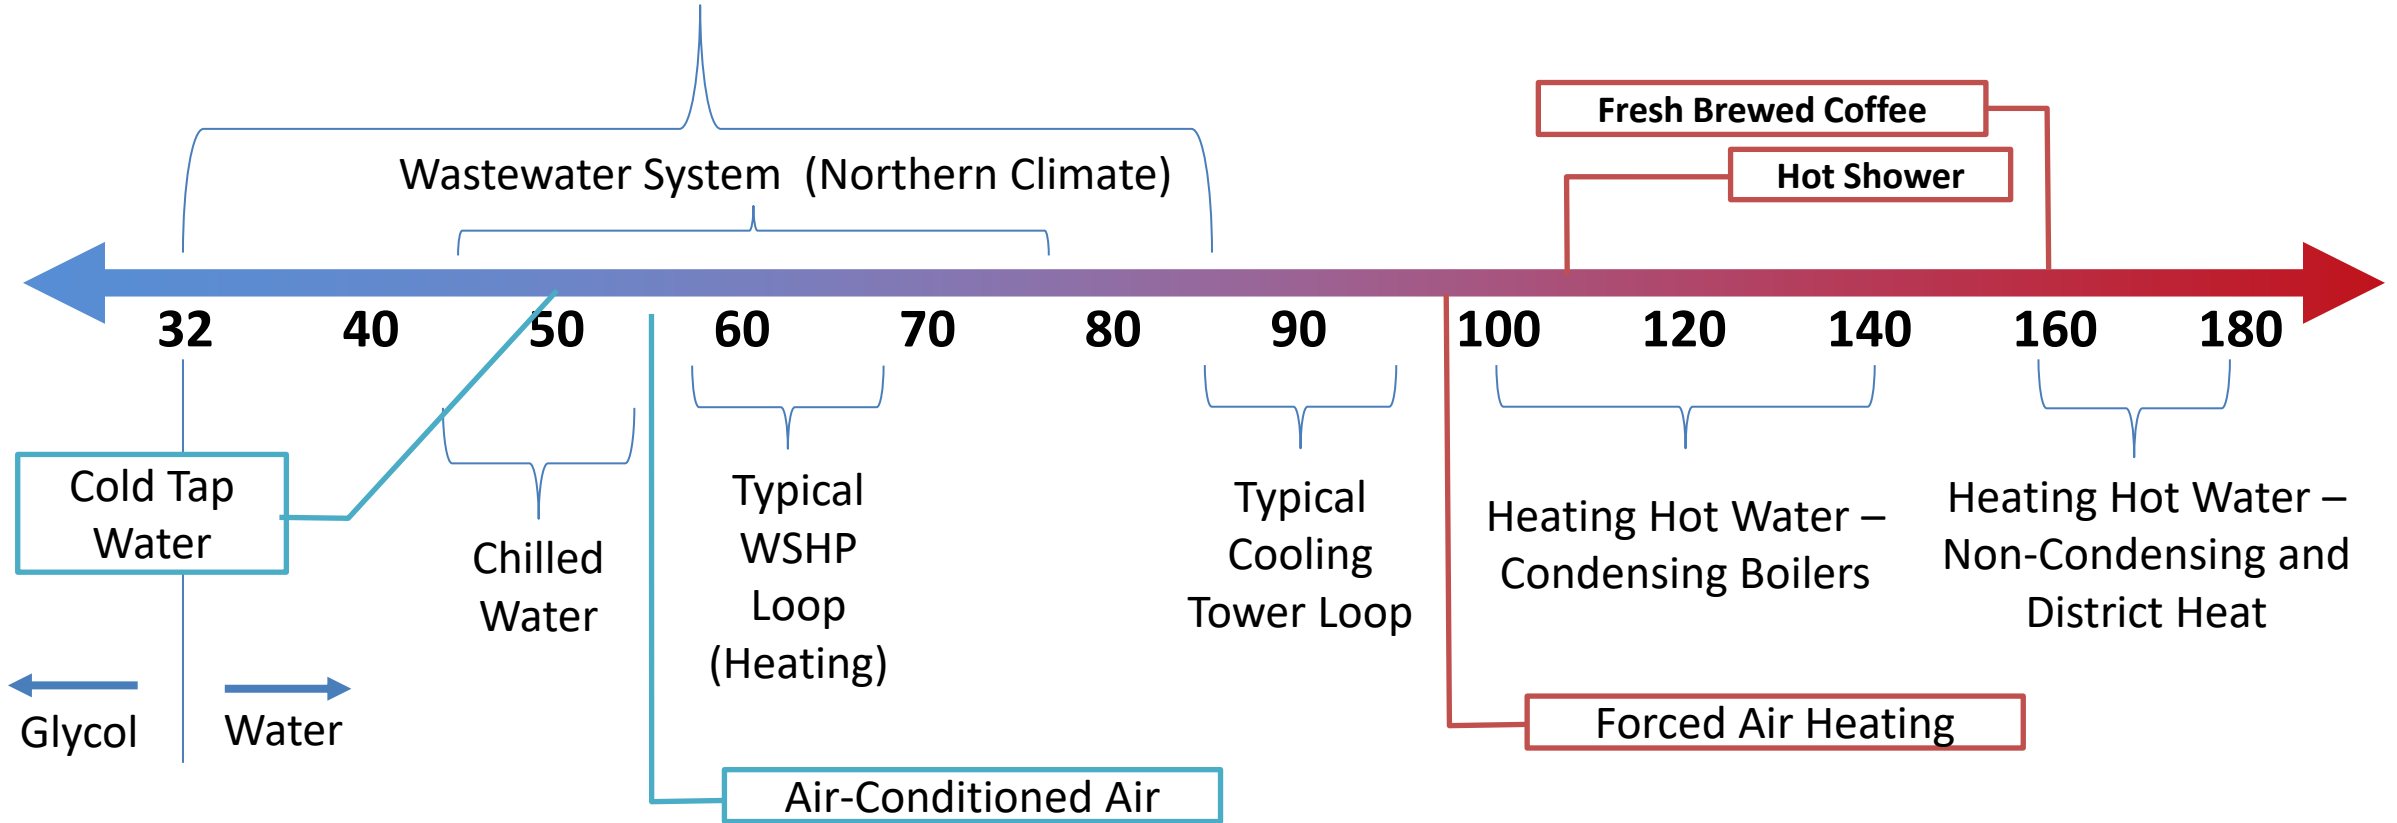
Fresh Brewed Coffee

Hot Shower

Wastewater System (Northern Climate)

32 40 50 60 70 80 90 100 120 140 160 180

Cold Tap Water

Chilled Water

Typical WSHP Loop (Heating)

Typical Cooling Tower Loop

Heating Hot Water – Condensing Boilers

Heating Hot Water – Non-Condensing and District Heat

Glycol

Water

Forced Air Heating

Air-Conditioned Air